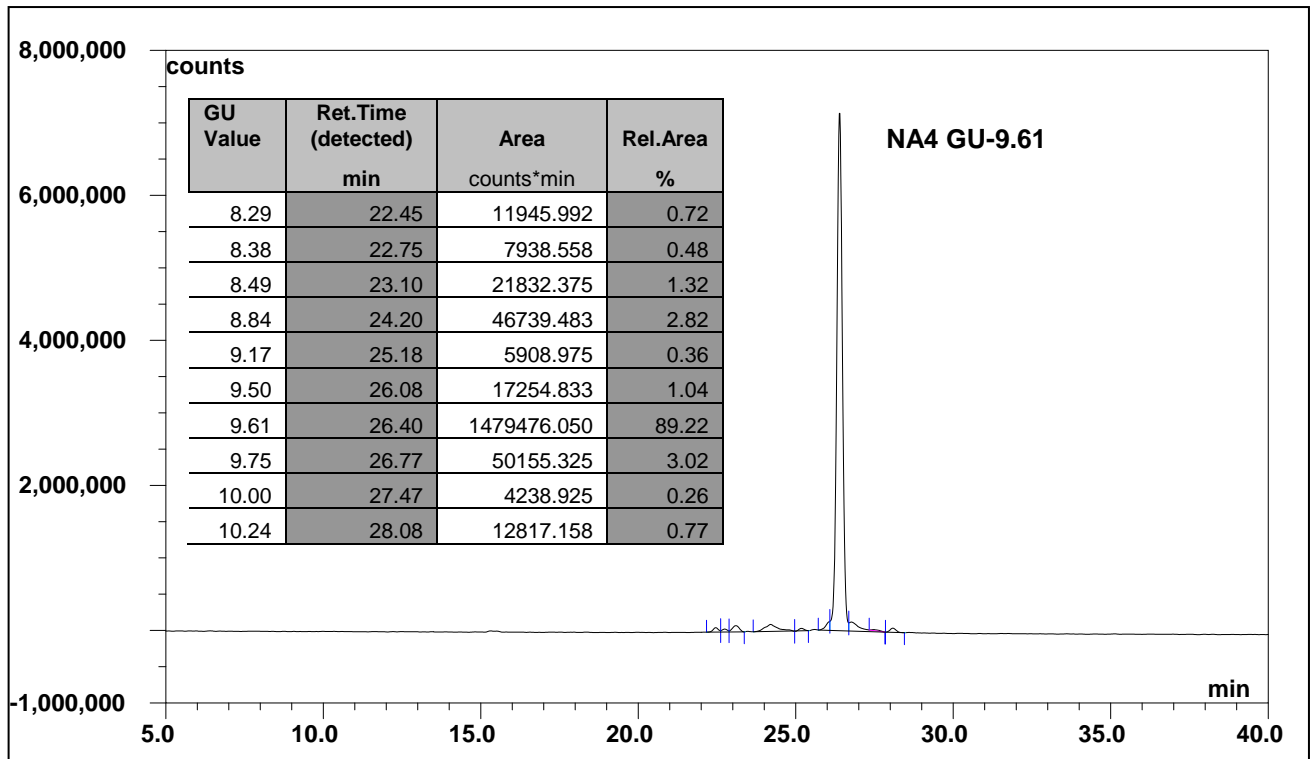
8,000,000

counts

| GU Value | Ret.Time (detected) min | Area counts*min | Rel.Area % |
|---|---|---|---|
| 8.29 | 22.45 | 11945.992 | 0.72 |
| 8.38 | 22.75 | 7938.558 | 0.48 |
| 8.49 | 23.10 | 21832.375 | 1.32 |
| 8.84 | 24.20 | 46739.483 | 2.82 |
| 9.17 | 25.18 | 5908.975 | 0.36 |
| 9.50 | 26.08 | 17254.833 | 1.04 |
| 9.61 | 26.40 | 1479476.050 | 89.22 |
| 9.75 | 26.77 | 50155.325 | 3.02 |
| 10.00 | 27.47 | 4238.925 | 0.26 |
| 10.24 | 28.08 | 12817.158 | 0.77 |

NA4 GU-9.61

6,000,000

4,000,000

2,000,000

-1,000,000

min

5.0 10.0 15.0 20.0 25.0 30.0 35.0 40.0